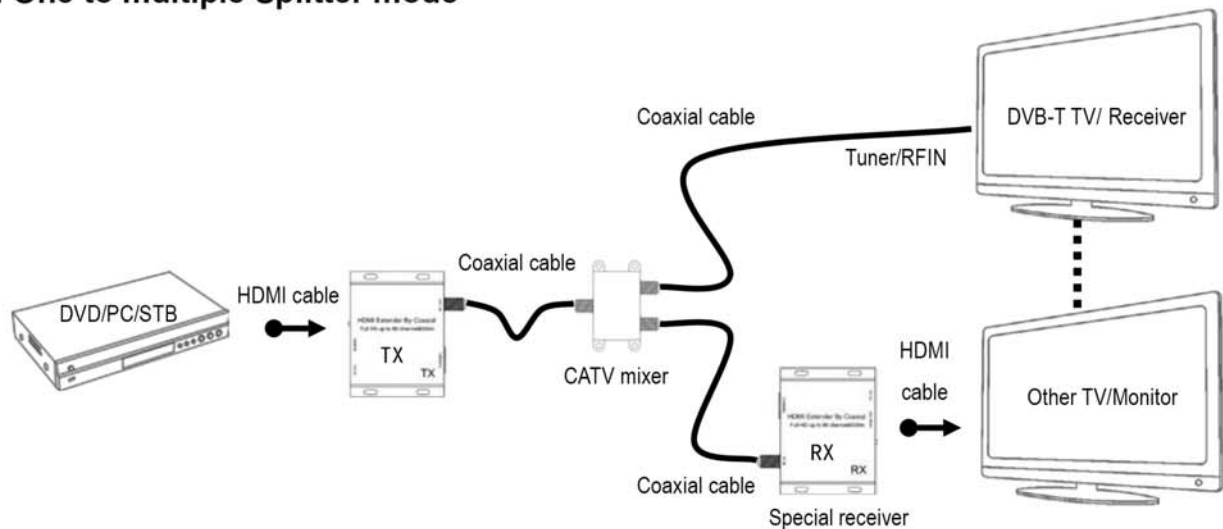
One to Multiple Splitter Mode

Coaxial cable

DVB-T TV/ Receiver

Tuner/RFIN

DVD/PC/STB

HDMI cable

HDMI Extender By Coaxial
Full HD up to 8k channels

TX

TX

Coaxial cable

CATV mixer

HDMI

cable

HDMI Extender By Coaxial
Full HD up to 8k channels

RX

RX

Other TV/Monitor

Coaxial cable

Special receiver